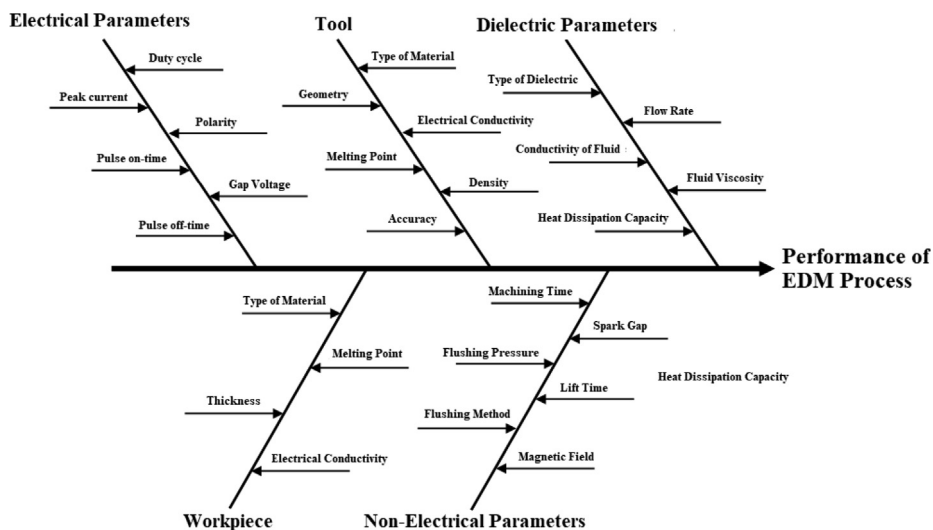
Electrical Parameters

Duty cycle

Peak current

Polarity

Pulse on-time

Gap Voltage

Pulse off-time

Tool

Type of Material

Geometry

Electrical Conductivity

Melting Point

Density

Accuracy

Dielectric Parameters

Type of Dielectric

Flow Rate

Conductivity of Fluid

Fluid Viscosity

Heat Dissipation Capacity

Performance of EDM Process

Type of Material

Melting Point

Thickness

Electrical Conductivity

Workpiece

Machining Time

Spark Gap

Flushing Pressure

Lift Time

Heat Dissipation Capacity

Flushing Method

Magnetic Field

Non-Electrical Parameters